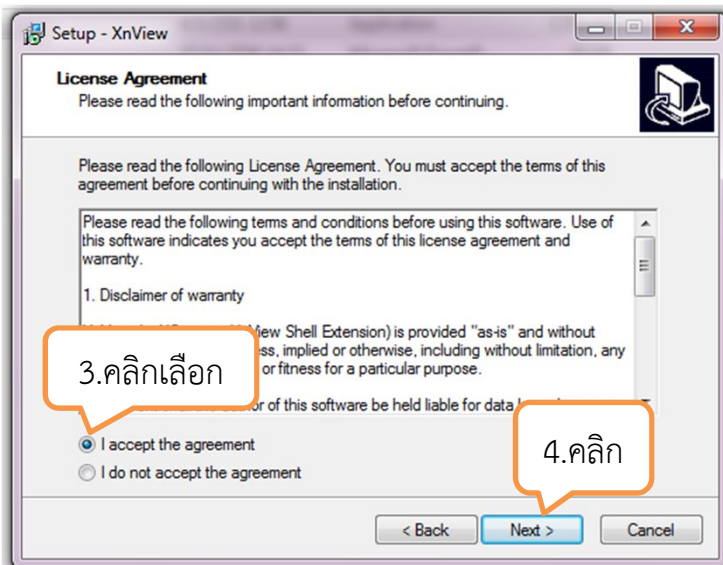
Setup - XnView

License Agreement
Please read the following important information before continuing.

Please read the following License Agreement. You must accept the terms of this agreement before continuing with the installation.

Please read the following terms and conditions before using this software. Use of this software indicates you accept the terms of this license agreement and warranty.

1. Disclaimer of warranty

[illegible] View Shell Extension) is provided "as-is" and without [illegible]ess, implied or otherwise, including without limitation, any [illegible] or fitness for a particular purpose.

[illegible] of this software be held liable for data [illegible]

3.คลิกเลือก

I accept the agreement
I do not accept the agreement

4.คลิก

< Back
Next >
Cancel